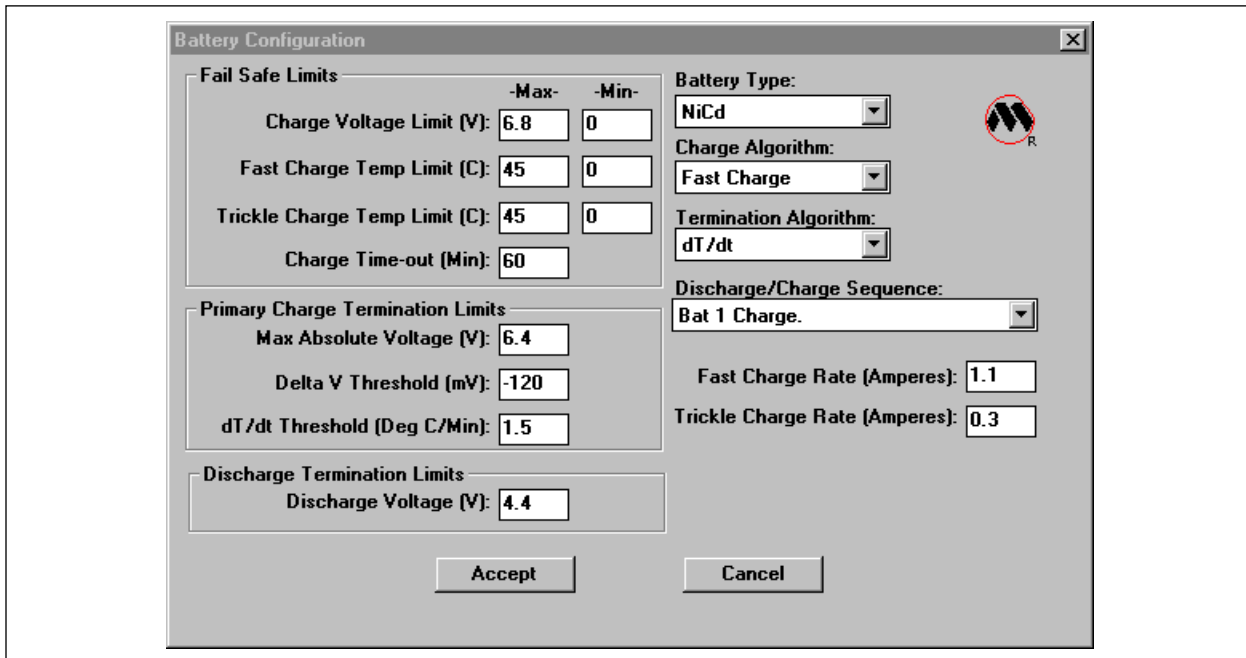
Battery Configuration

X

Fail Safe Limits

-Max- -Min-

Charge Voltage Limit (V): 6.8 0

Fast Charge Temp Limit (C): 45 0

Trickle Charge Temp Limit (C): 45 0

Charge Time-out (Min): 60

Primary Charge Termination Limits

Max Absolute Voltage (V): 6.4

Delta V Threshold (mV): -120

dT/dt Threshold (Deg C/Min): 1.5

Discharge Termination Limits

Discharge Voltage (V): 4.4

Battery Type:

NiCd

R

Charge Algorithm:

Fast Charge

Termination Algorithm:

dT/dt

Discharge/Charge Sequence:

Bat 1 Charge.

Fast Charge Rate (Amperes): 1.1

Trickle Charge Rate (Amperes): 0.3

Accept

Cancel